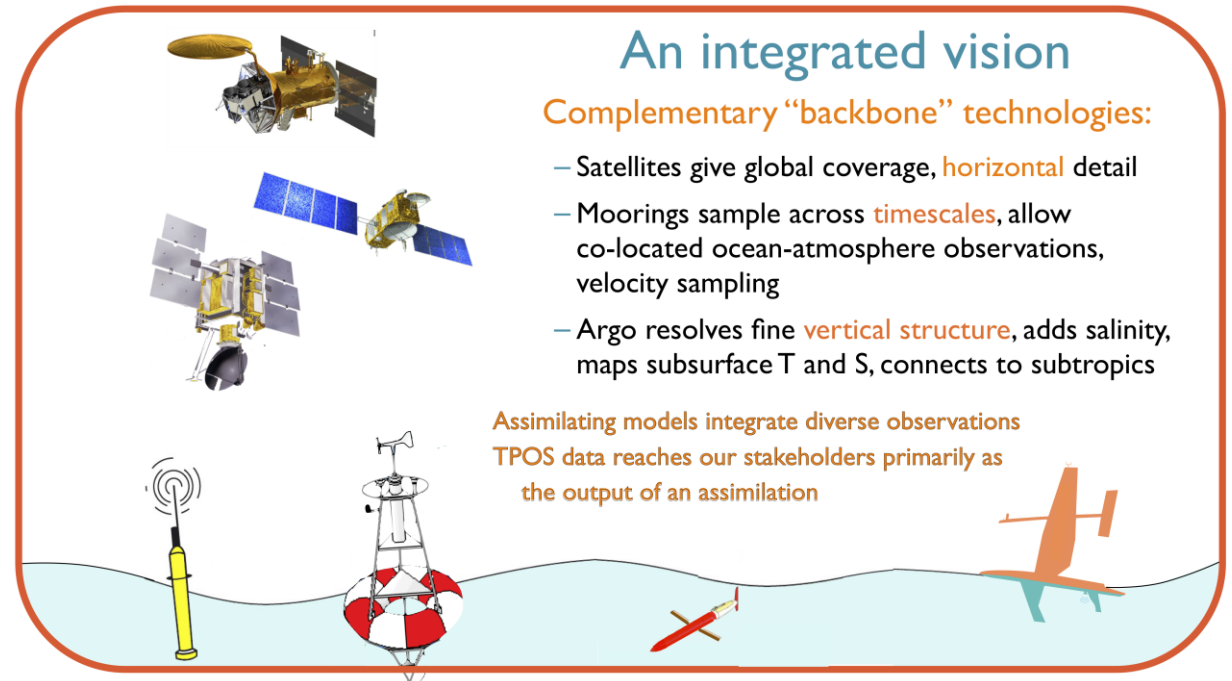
An integrated vision

Complementary "backbone" technologies:

– Satellites give global coverage, horizontal detail

– Moorings sample across timescales, allow co-located ocean-atmosphere observations, velocity sampling

– Argo resolves fine vertical structure, adds salinity, maps subsurface T and S, connects to subtropics

Assimilating models integrate diverse observations

TPOS data reaches our stakeholders primarily as the output of an assimilation